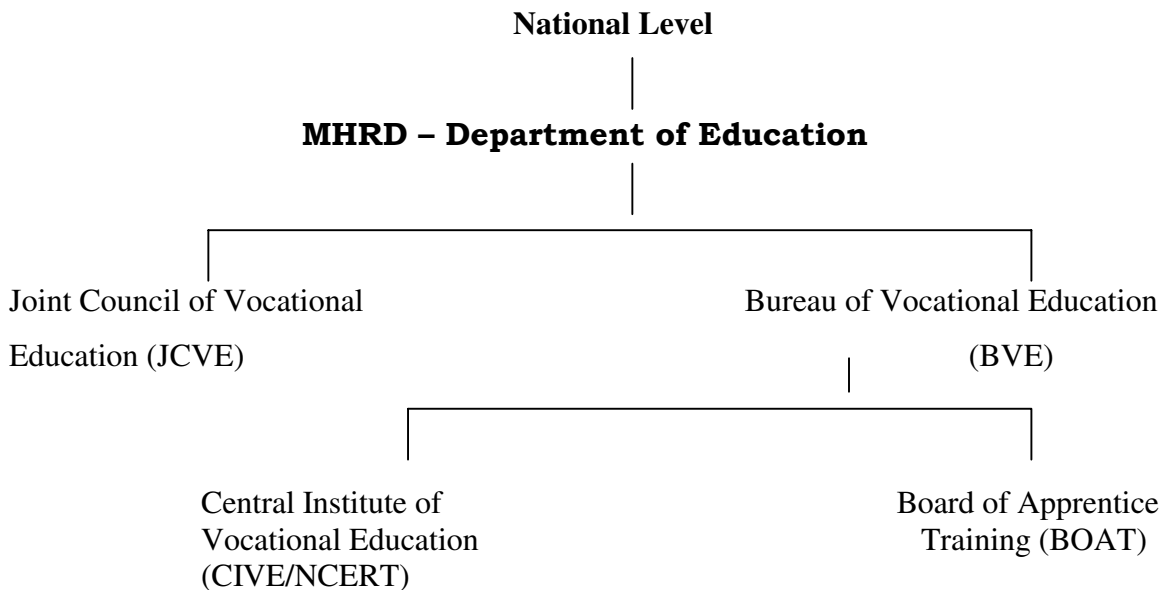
National Level

MHRD – Department of Education

Joint Council of Vocational Education (JCVE)

Bureau of Vocational Education (BVE)

Central Institute of Vocational Education (CIVE/NCERT)

Board of Apprentice Training (BOAT)